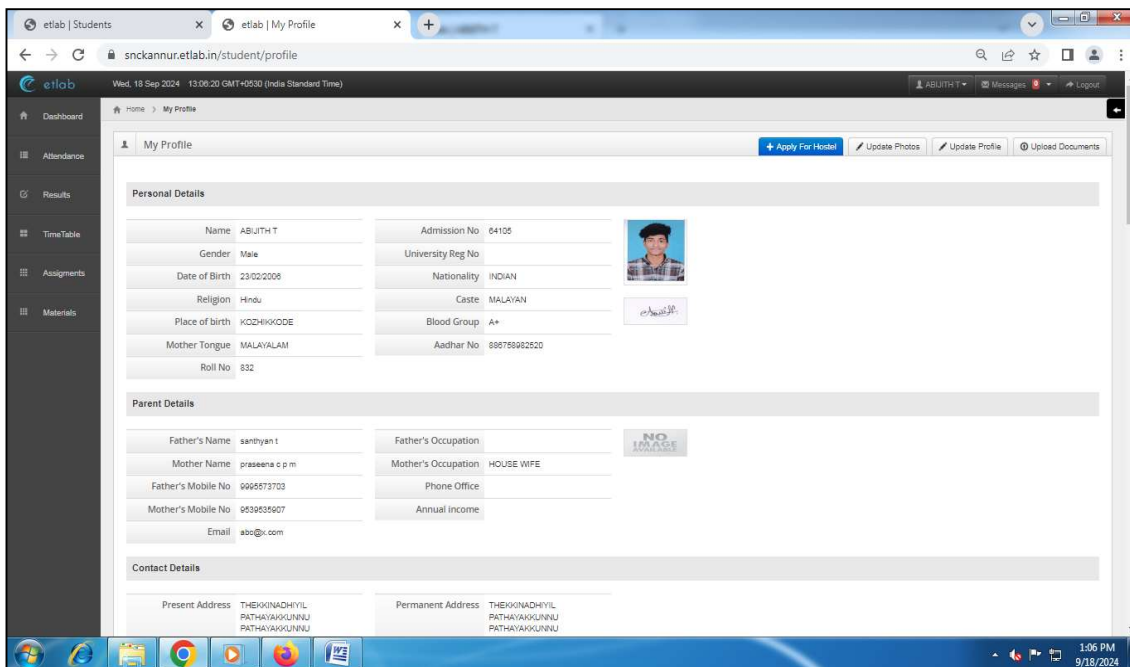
etlab | Students
etlab | My Profile
snckannur.etlab.in/student/profile

etlab
Wed, 18 Sep 2024 13:06:20 GMT+0530 (India Standard Time)
ABIJITH T
Messages 0
Logout

Dashboard
Attendance
Results
TimeTable
Assigments
Materials

Home > My Profile

My Profile
+ Apply For Hostel
Update Photos
Update Profile
Upload Documents

Personal Details

| | | | |
|---|---|---|---|
| Name | ABIJITH T | Admission No | 64105 |
| Gender | Male | University Reg No | |
| Date of Birth | 23/02/2006 | Nationality | INDIAN |
| Religion | Hindu | Caste | MALAYAN |
| Place of birth | KOZHIKKODE | Blood Group | A+ |
| Mother Tongue | MALAYALAM | Aadhar No | 886758982520 |
| Roll No | 832 | | |

Parent Details

| | | | |
|---|---|---|---|
| Father's Name | santhyan t | Father's Occupation | |
| Mother Name | praseena c p m | Mother's Occupation | HOUSE WIFE |
| Father's Mobile No | 9995573703 | Phone Office | |
| Mother's Mobile No | 9539535907 | Annual income | |
| Email | abc@x.com | | |

NO IMAGE AVAILABLE

Contact Details

| | | | |
|---|---|---|---|
| Present Address | THEKKINADHIYIL PATHAYAKKUNNU PATHAYAKKUNNU | Permanent Address | THEKKINADHIYIL PATHAYAKKUNNU PATHAYAKKUNNU |

1:06 PM
9/18/2024